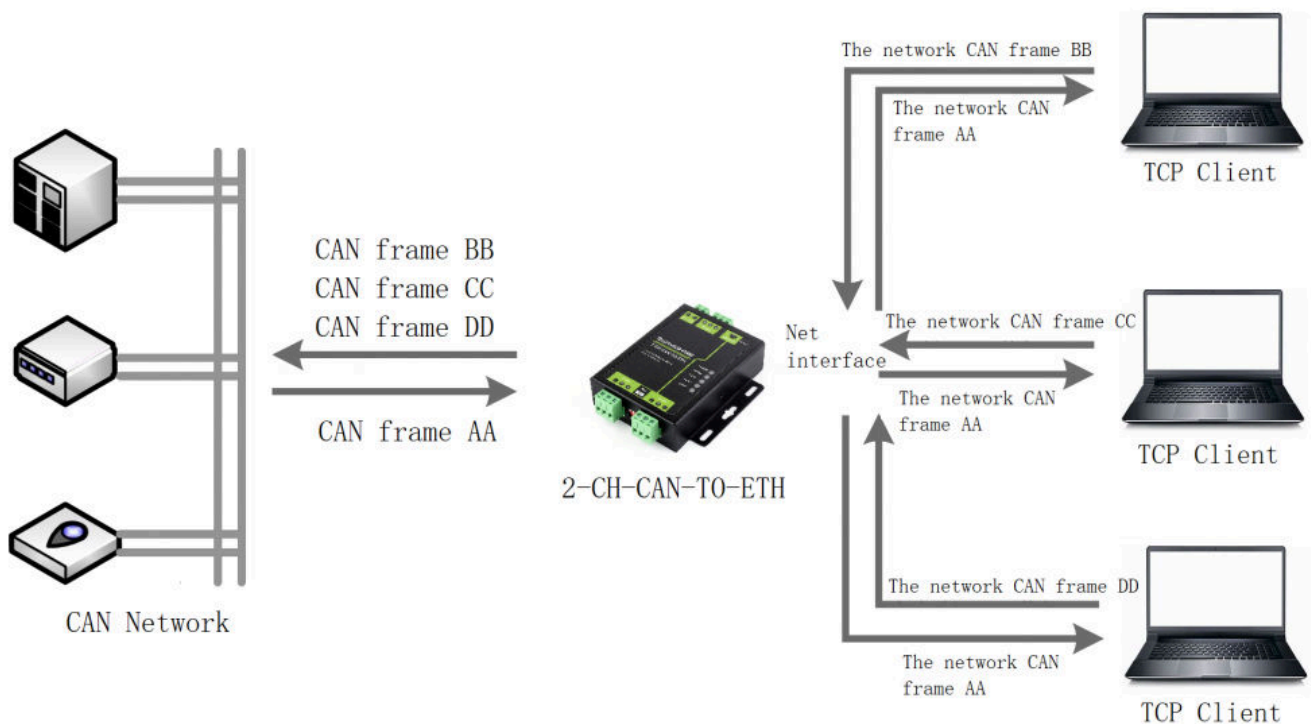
The network CAN frame BB

The network CAN frame AA

TCP Client

CAN frame BB
CAN frame CC
CAN frame DD

Net interface

The network CAN frame CC

The network CAN frame AA

TCP Client

CAN frame AA

2-CH-CAN-TO-ETH

The network CAN frame DD

CAN Network

The network CAN frame AA

TCP Client